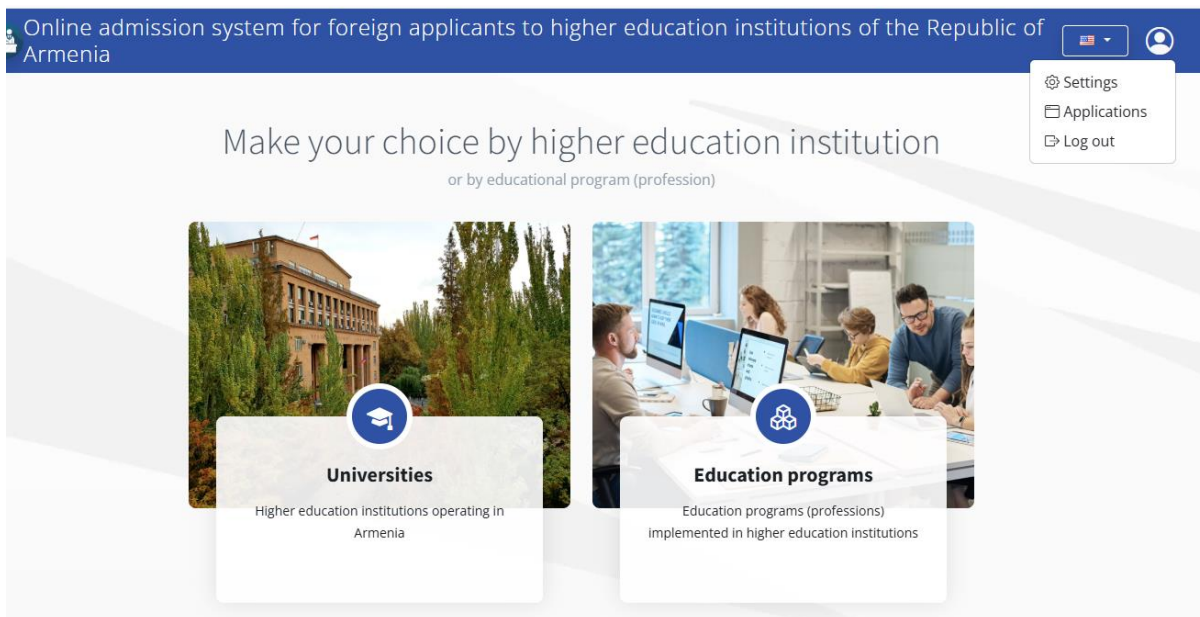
Online admission system for foreign applicants to higher education institutions of the Republic of Armenia

Settings
Applications
Log out

Make your choice by higher education institution

or by educational program (profession)

Universities

Higher education institutions operating in Armenia

Education programs

Education programs (professions) implemented in higher education institutions